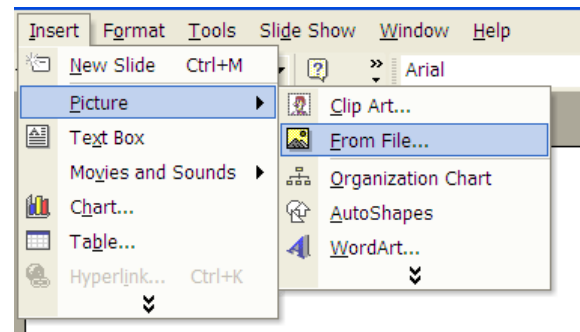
Insert Format Tools Slide Show Window Help

New Slide Ctrl+M

Picture

Text Box

Movies and Sounds

Chart...

Table...

Hyperlink... Ctrl+K

Arial

Clip Art...

From File...

Organization Chart

AutoShapes

WordArt...